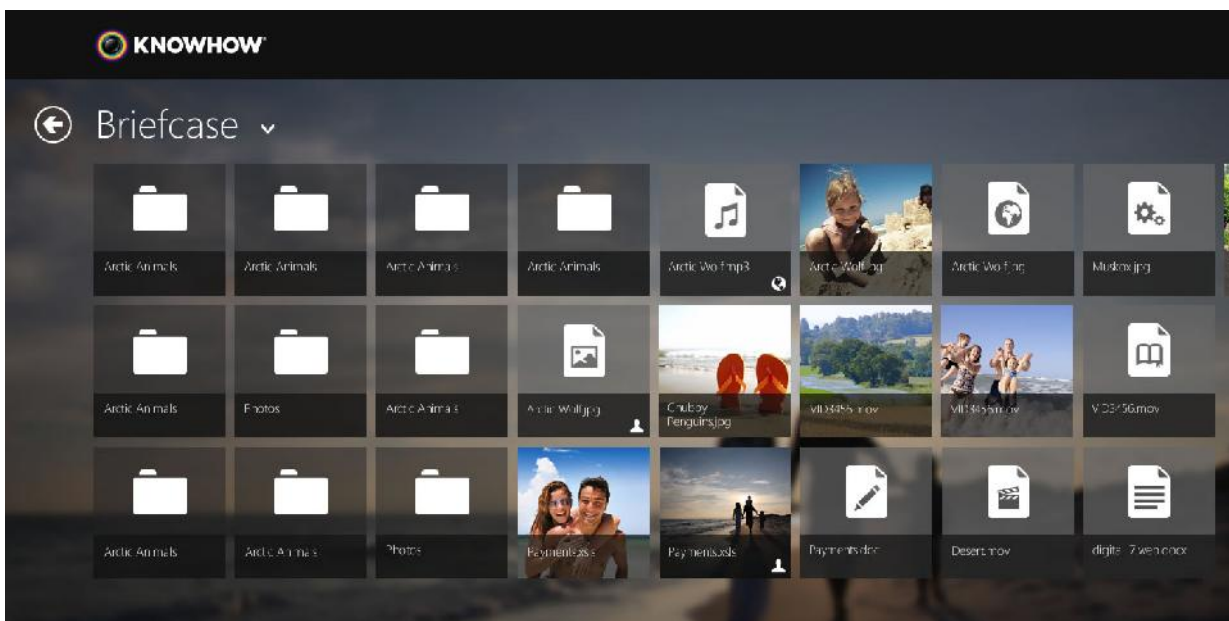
KNOWHOW

Briefcase

Arctic Animals

Arctic Animals

Arctic Animals

Arctic Animals

Arctic Wolf.mp3

Arctic Wolf.jpg

Arctic Wolf.jpg

Muskox.jpg

Arctic Animals

Photos

Arctic Animals

Arctic Wolf.jpg

Chubby Penguins.jpg

VID3456.mov

VID3456.mov

VID3456.mov

Arctic Animals

Arctic Animals

Photos

Payments.xls

Payments.xls

Payments.doc

Desert.mov

digital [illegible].docx